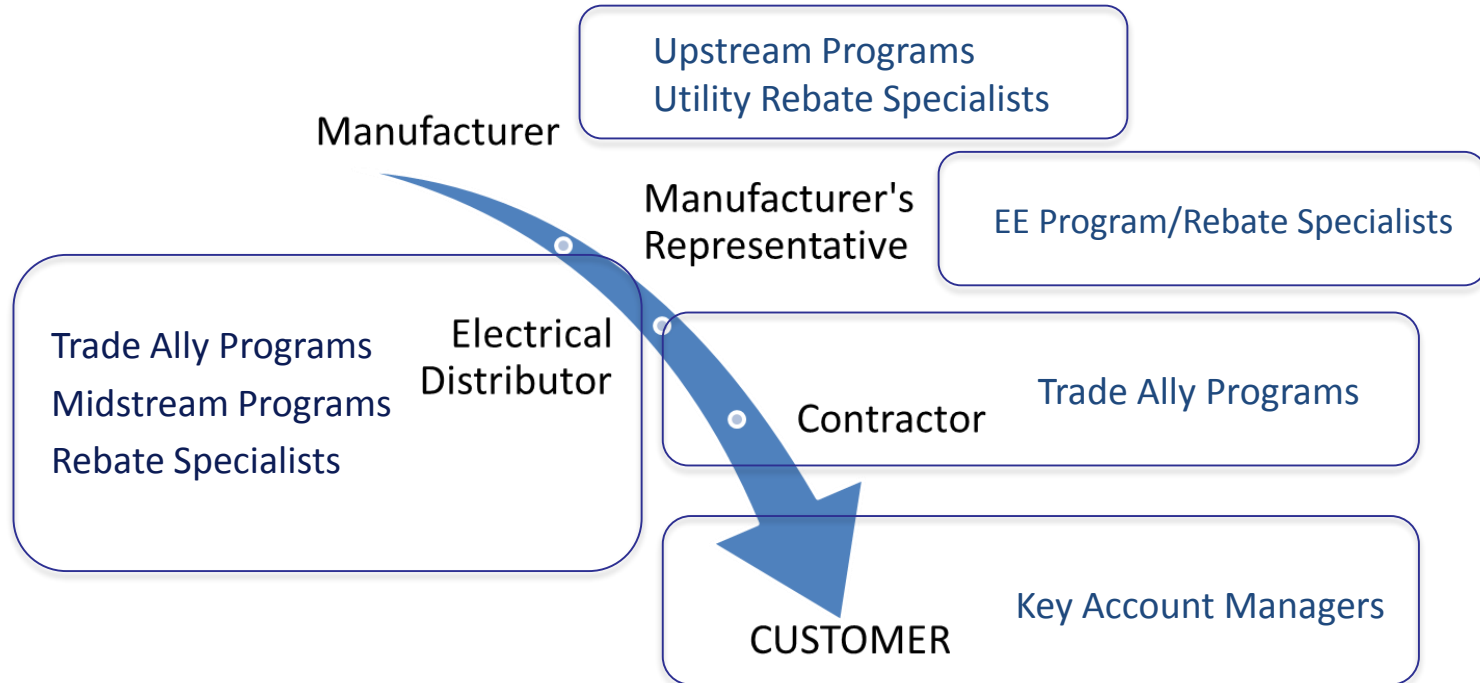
Upstream Programs
Utility Rebate Specialists

Manufacturer

Manufacturer's Representative

EE Program/Rebate Specialists

Trade Ally Programs
Midstream Programs
Rebate Specialists

Electrical Distributor

Contractor

Trade Ally Programs

Key Account Managers

CUSTOMER